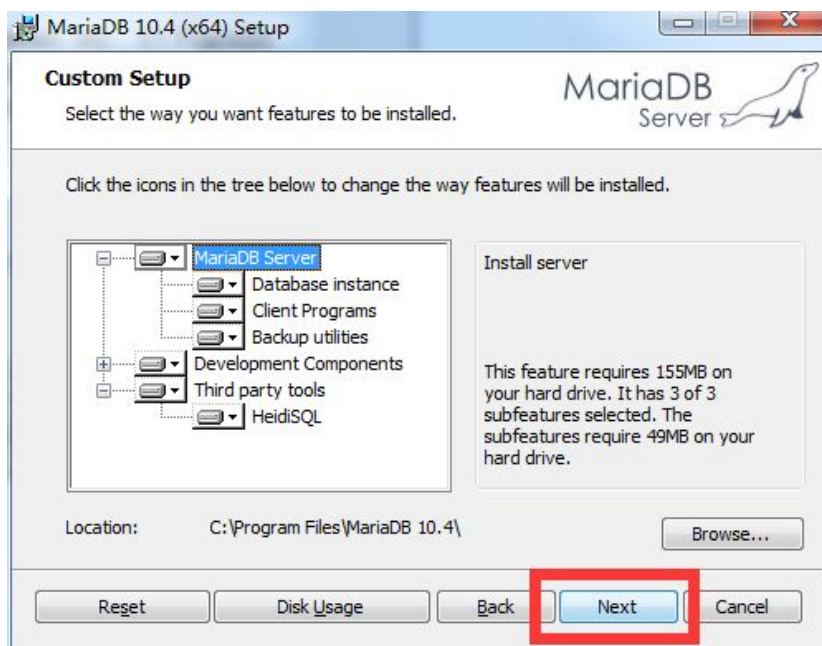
MariaDB 10.4 (x64) Setup

Custom Setup

Select the way you want features to be installed.

MariaDB Server

Click the icons in the tree below to change the way features will be installed.

MariaDB Server
Database instance
Client Programs
Backup utilities
Development Components
Third party tools
HeidiSQL

Install server

This feature requires 155MB on your hard drive. It has 3 of 3 subfeatures selected. The subfeatures require 49MB on your hard drive.

Location: C:\Program Files\MariaDB 10.4\

Browse...

Reset

Disk Usage

Back

Next

Cancel